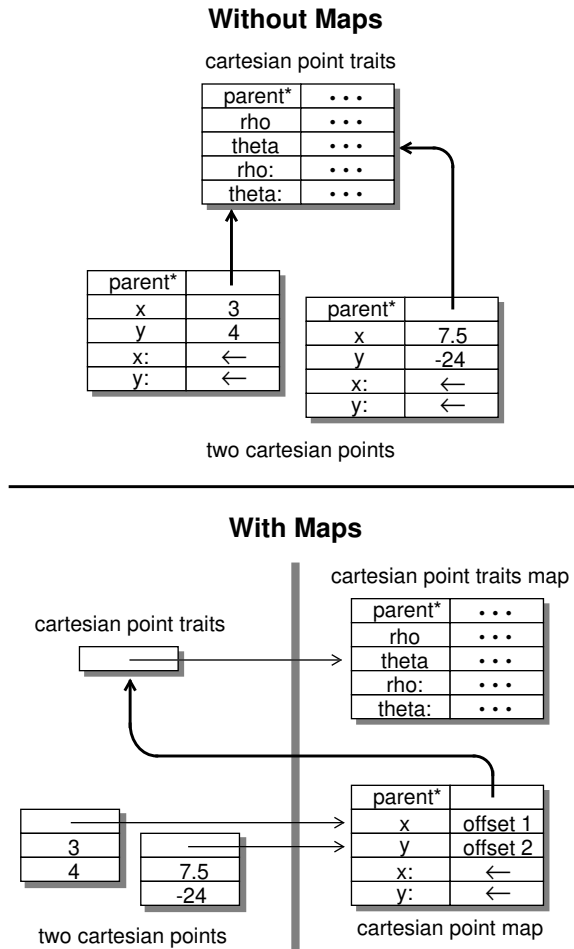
**Without Maps**

cartesian point traits

| parent* | • • • |
|---|---|
| rho | • • • |
| theta | • • • |
| rho: | • • • |
| theta: | • • • |

| parent* | |
|---|---|
| x | 3 |
| y | 4 |
| x: | ← |
| y: | ← |

| parent* | |
|---|---|
| x | 7.5 |
| y | -24 |
| x: | ← |
| y: | ← |

two cartesian points

**With Maps**

cartesian point traits map

| parent* | • • • |
|---|---|
| rho | • • • |
| theta | • • • |
| rho: | • • • |
| theta: | • • • |

cartesian point traits

| |
|---|
| 3 |
| 4 |

| |
|---|
| 7.5 |
| -24 |

two cartesian points

| parent* | |
|---|---|
| x | offset 1 |
| y | offset 2 |
| x: | ← |
| y: | ← |

cartesian point map